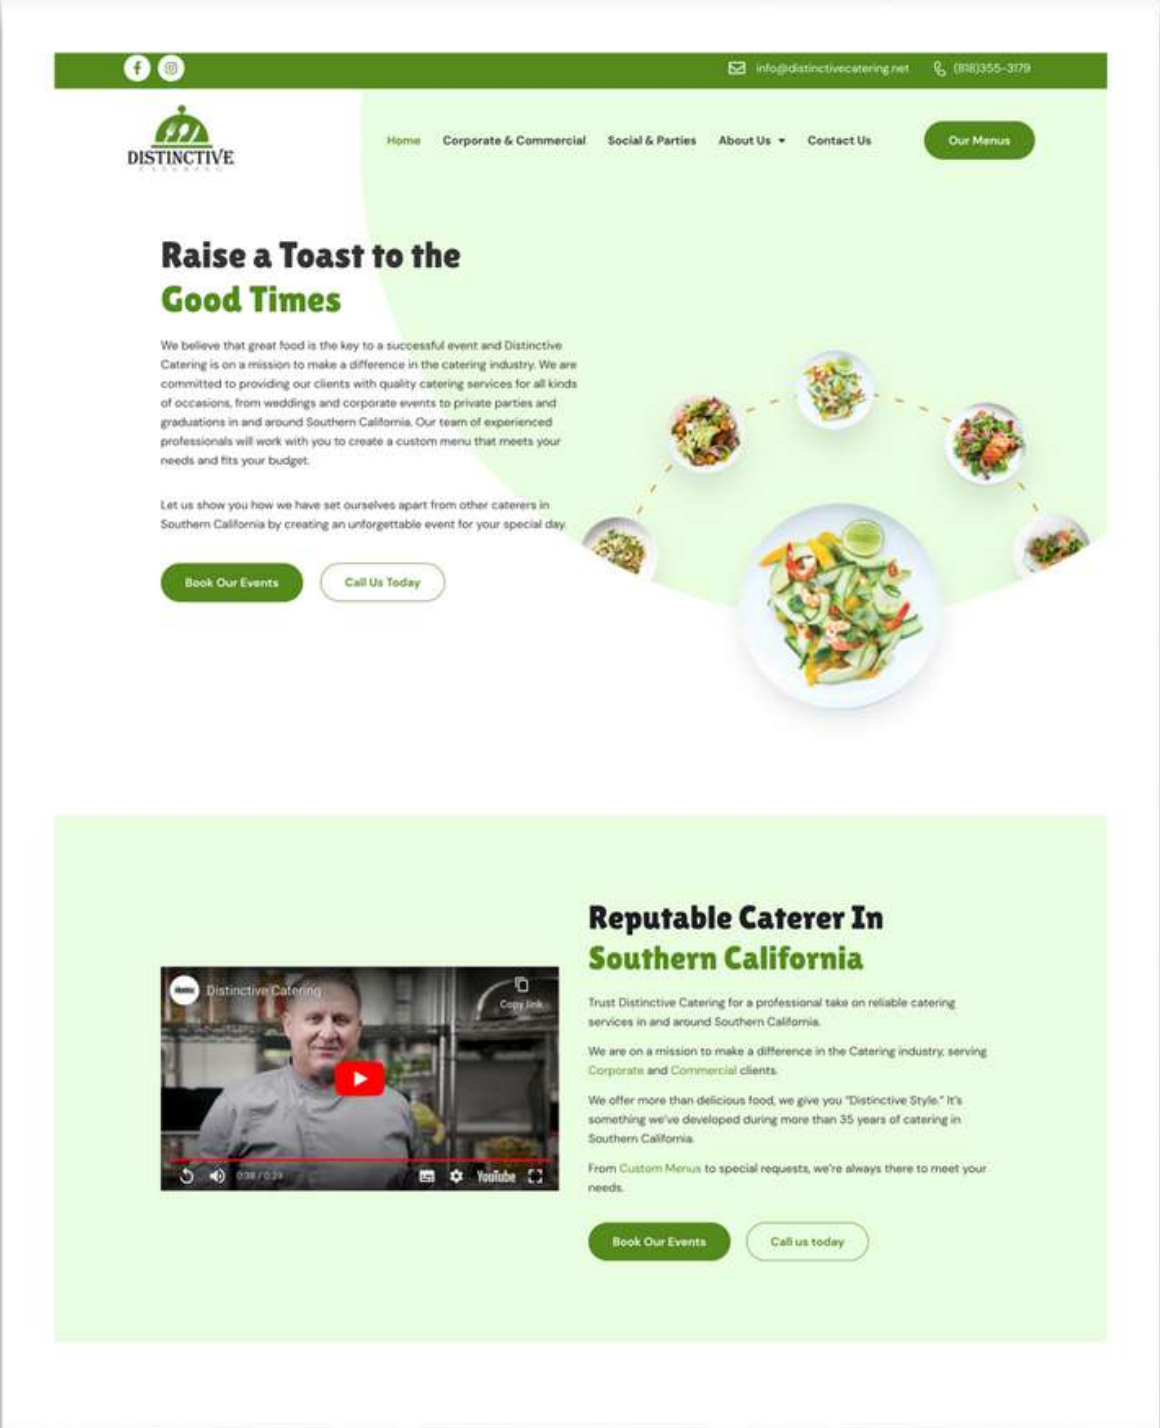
info@distinctivecatering.net (818)355-3179

DISTINCTIVE
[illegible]

Home Corporate & Commercial Social & Parties About Us Contact Us Our Menus

Raise a Toast to the Good Times

We believe that great food is the key to a successful event and Distinctive Catering is on a mission to make a difference in the catering industry. We are committed to providing our clients with quality catering services for all kinds of occasions, from weddings and corporate events to private parties and graduations in and around Southern California. Our team of experienced professionals will work with you to create a custom menu that meets your needs and fits your budget.

Let us show you how we have set ourselves apart from other caterers in Southern California by creating an unforgettable event for your special day.

Book Our Events Call Us Today

Reputable Caterer In Southern California

Distinctive Catering
Copy link
0:38 / 0:39
YouTube

Trust Distinctive Catering for a professional take on reliable catering services in and around Southern California.

We are on a mission to make a difference in the Catering industry, serving Corporate and Commercial clients.

We offer more than delicious food, we give you "Distinctive Style." It's something we've developed during more than 35 years of catering in Southern California.

From Custom Menus to special requests, we're always there to meet your needs.

Book Our Events Call us today